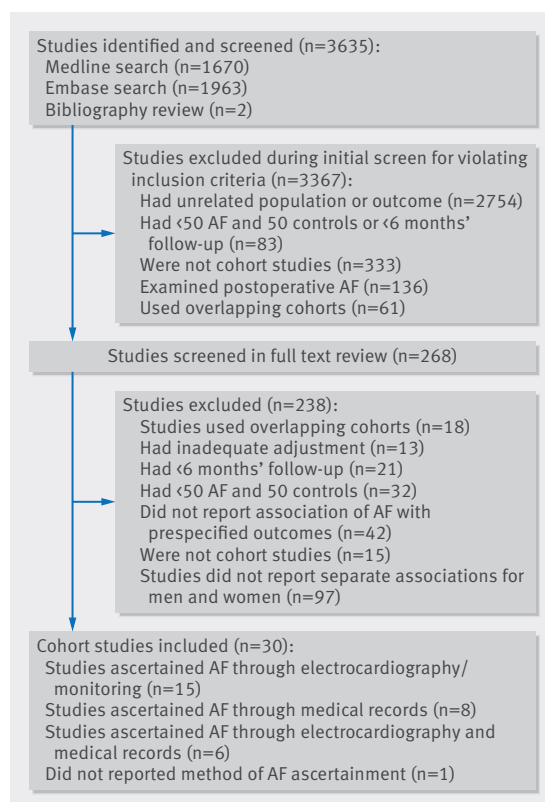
Studies identified and screened (n=3635):
Medline search (n=1670)
Embase search (n=1963)
Bibliography review (n=2)

Studies excluded during initial screen for violating inclusion criteria (n=3367):
Had unrelated population or outcome (n=2754)
Had <50 AF and 50 controls or <6 months' follow-up (n=83)
Were not cohort studies (n=333)
Examined postoperative AF (n=136)
Used overlapping cohorts (n=61)

Studies screened in full text review (n=268)

Studies excluded (n=238):
Studies used overlapping cohorts (n=18)
Had inadequate adjustment (n=13)
Had <6 months' follow-up (n=21)
Had <50 AF and 50 controls (n=32)
Did not report association of AF with prespecified outcomes (n=42)
Were not cohort studies (n=15)
Studies did not report separate associations for men and women (n=97)

Cohort studies included (n=30):
Studies ascertained AF through electrocardiography/monitoring (n=15)
Studies ascertained AF through medical records (n=8)
Studies ascertained AF through electrocardiography and medical records (n=6)
Did not reported method of AF ascertainment (n=1)